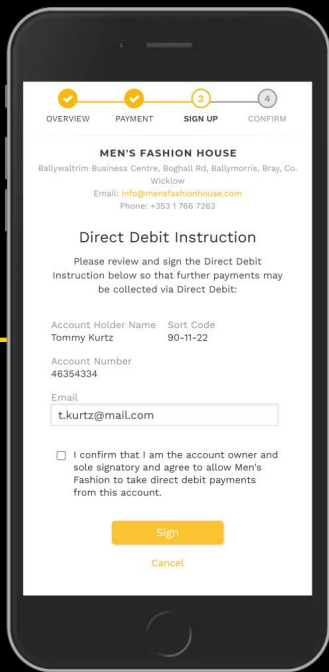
3

4

OVERVIEW PAYMENT SIGN UP CONFIRM

MEN'S FASHION HOUSE

Ballywaltrim Business Centre, Boghall Rd, Ballymorris, Bray, Co. Wicklow

Email: info@mensfashionhouse.com

Phone: +353 1 766 7263

Direct Debit Instruction

Please review and sign the Direct Debit Instruction below so that further payments may be collected via Direct Debit:

Account Holder Name
Tommy Kurtz

Sort Code
90-11-22

Account Number
46354334

Email
t.kurtz@mail.com

I confirm that I am the account owner and sole signatory and agree to allow Men's Fashion to take direct debit payments from this account.

Sign

Cancel